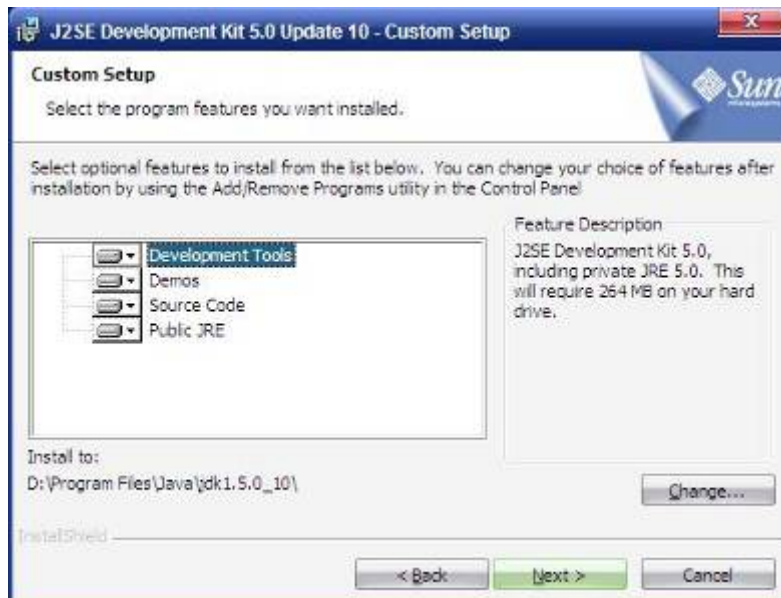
J2SE Development Kit 5.0 Update 10 - Custom Setup

Custom Setup

Select the program features you want installed.

Sun

Select optional features to install from the list below. You can change your choice of features after installation by using the Add/Remove Programs utility in the Control Panel

Development Tools
Demos
Source Code
Public JRE

Feature Description

J2SE Development Kit 5.0, including private JRE 5.0. This will require 264 MB on your hard drive.

Install to:

D:\Program Files\Java\jdk1.5.0_10\

Change...

InstallShield

< Back

Next >

Cancel